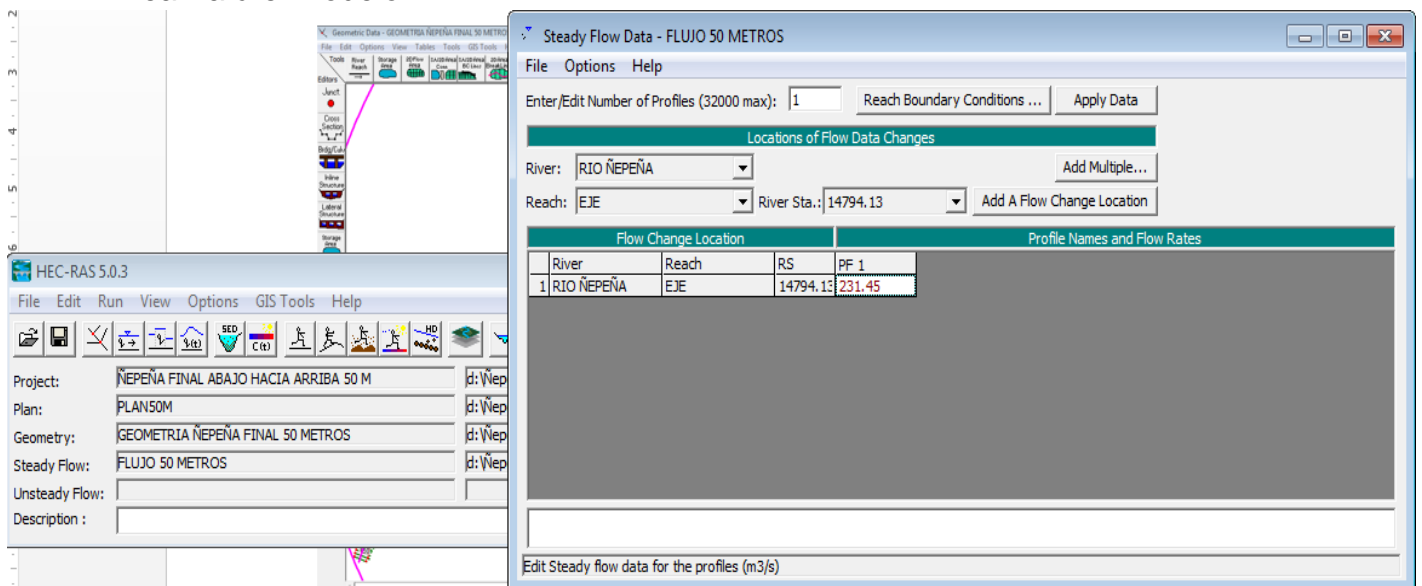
Geometric Data - GEOMETRIA ÑEPEÑA FINAL 50 METROS
File Edit Options View Tables Tools GIS Tools
Tools
River Reach
Storage Area
2D Flow Area
SA/2D Area Conn
SA/2D Area BC Lines
2D Area Break Lines
Editors
Junct.
Cross Section
Brdg/Culv
Inline Structure
Lateral Structure
Storage Area

HEC-RAS 5.0.3
File Edit Run View Options GIS Tools Help
SED
C(t)
HD
Project: ÑEPEÑA FINAL ABAJO HACIA ARRIBA 50 M d:\Ñep
Plan: PLAN50M d:\Ñep
Geometry: GEOMETRIA ÑEPEÑA FINAL 50 METROS d:\Ñep
Steady Flow: FLUJO 50 METROS d:\Ñep
Unsteady Flow:
Description :

Steady Flow Data - FLUJO 50 METROS
File Options Help
Enter/Edit Number of Profiles (32000 max): 1
Reach Boundary Conditions ...
Apply Data
Locations of Flow Data Changes
River: RIO ÑEPEÑA
Add Multiple...
Reach: EJE
River Sta.: 14794.13
Add A Flow Change Location

| Flow Change Location | | | | Profile Names and Flow Rates |
|---|---|---|---|---|
| | River | Reach | RS | PF 1 |
| 1 | RIO ÑEPEÑA | EJE | 14794.13 | 231.45 |

Edit Steady flow data for the profiles (m3/s)